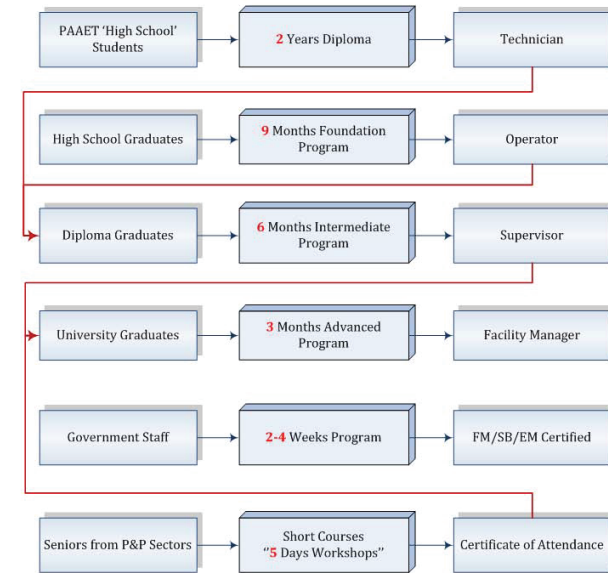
PAAET 'High School' Students

2 Years Diploma

Technician

High School Graduates

9 Months Foundation Program

Operator

Diploma Graduates

6 Months Intermediate Program

Supervisor

University Graduates

3 Months Advanced Program

Facility Manager

Government Staff

2-4 Weeks Program

FM/SB/EM Certified

Seniors from P&P Sectors

Short Courses "5 Days Workshops"

Certificate of Attendance